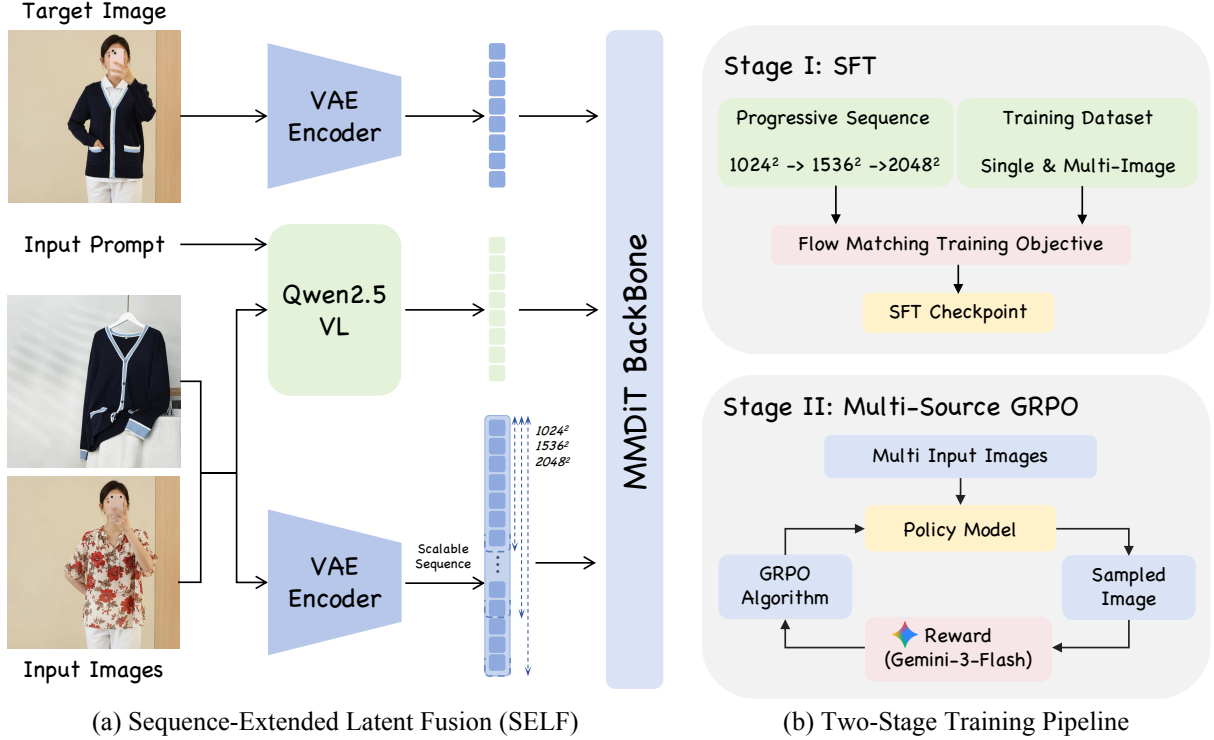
Target Image

VAE Encoder

Input Prompt

Qwen2.5 VL

$1024^2$
$1536^2$
$2048^2$

Scalable Sequence

VAE Encoder

Input Images

MMDiT BackBone

Stage I: SFT

Progressive Sequence

$1024^2$ -> $1536^2$ ->$2048^2$

Training Dataset

Single & Multi-Image

Flow Matching Training Objective

SFT Checkpoint

Stage II: Multi-Source GRPO

Multi Input Images

Policy Model

GRPO Algorithm

Sampled Image

Reward (Gemini-3-Flash)

(a) Sequence-Extended Latent Fusion (SELF)

(b) Two-Stage Training Pipeline